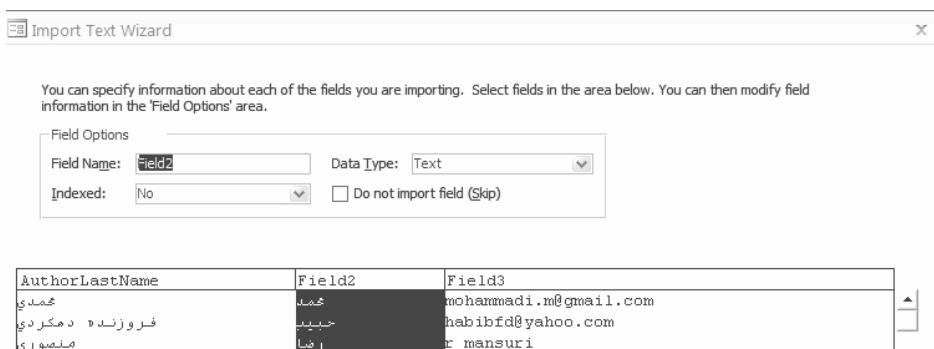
Import Text Wizard

You can specify information about each of the fields you are importing. Select fields in the area below. You can then modify field information in the 'Field Options' area.

Field Options

Field Name: Field2

Data Type: Text

Indexed: No

Do not import field (Skip)

| AuthorLastName | Field2 | Field3 |
|---|---|---|
| محمدي | محمد | mohammadi.m@gmail.com |
| فروزنده دهكردي | حبيب | habibfd@yahoo.com |
| منصوري | رضا | r mansuri |